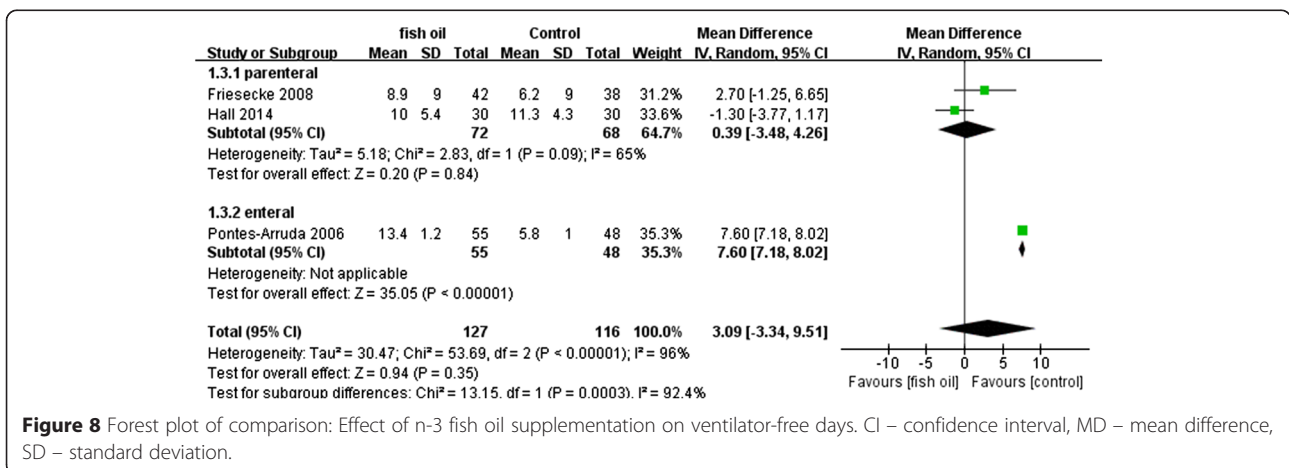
| Study or Subgroup | fish oil Mean | fish oil SD | fish oil Total | Control Mean | Control SD | Control Total | Weight | Mean Difference IV, Random, 95% CI |
|---|---|---|---|---|---|---|---|---|
| 1.3.1 parenteral | | | | | | | | |
| Friesecke 2008 | 8.9 | 9 | 42 | 6.2 | 9 | 38 | 31.2% | 2.70 [-1.25, 6.65] |
| Hall 2014 | 10 | 5.4 | 30 | 11.3 | 4.3 | 30 | 33.6% | -1.30 [-3.77, 1.17] |
| Subtotal (95% CI) | | | 72 | | | 68 | 64.7% | 0.39 [-3.48, 4.26] |

Heterogeneity: Tau² = 5.18; Chi² = 2.83, df = 1 (P = 0.09); I² = 65%
Test for overall effect: Z = 0.20 (P = 0.84)

| Study or Subgroup | fish oil Mean | fish oil SD | fish oil Total | Control Mean | Control SD | Control Total | Weight | Mean Difference IV, Random, 95% CI |
|---|---|---|---|---|---|---|---|---|
| 1.3.2 enteral | | | | | | | | |
| Pontes-Arruda 2006 | 13.4 | 1.2 | 55 | 5.8 | 1 | 48 | 35.3% | 7.60 [7.18, 8.02] |
| Subtotal (95% CI) | | | 55 | | | 48 | 35.3% | 7.60 [7.18, 8.02] |

Heterogeneity: Not applicable
Test for overall effect: Z = 35.05 (P < 0.00001)

| | | | | | | | | |
|---|---|---|---|---|---|---|---|---|
| Total (95% CI) | | | 127 | | | 116 | 100.0% | 3.09 [-3.34, 9.51] |

Heterogeneity: Tau² = 30.47; Chi² = 53.69, df = 2 (P < 0.00001); I² = 96%
Test for overall effect: Z = 0.94 (P = 0.35)
Test for subgroup differences: Chi² = 13.15, df = 1 (P = 0.0003), I² = 92.4%

Mean Difference
IV, Random, 95% CI

-10 -5 0 5 10
Favours [fish oil] Favours [control]

**Figure 8** Forest plot of comparison: Effect of n-3 fish oil supplementation on ventilator-free days. CI – confidence interval, MD – mean difference, SD – standard deviation.